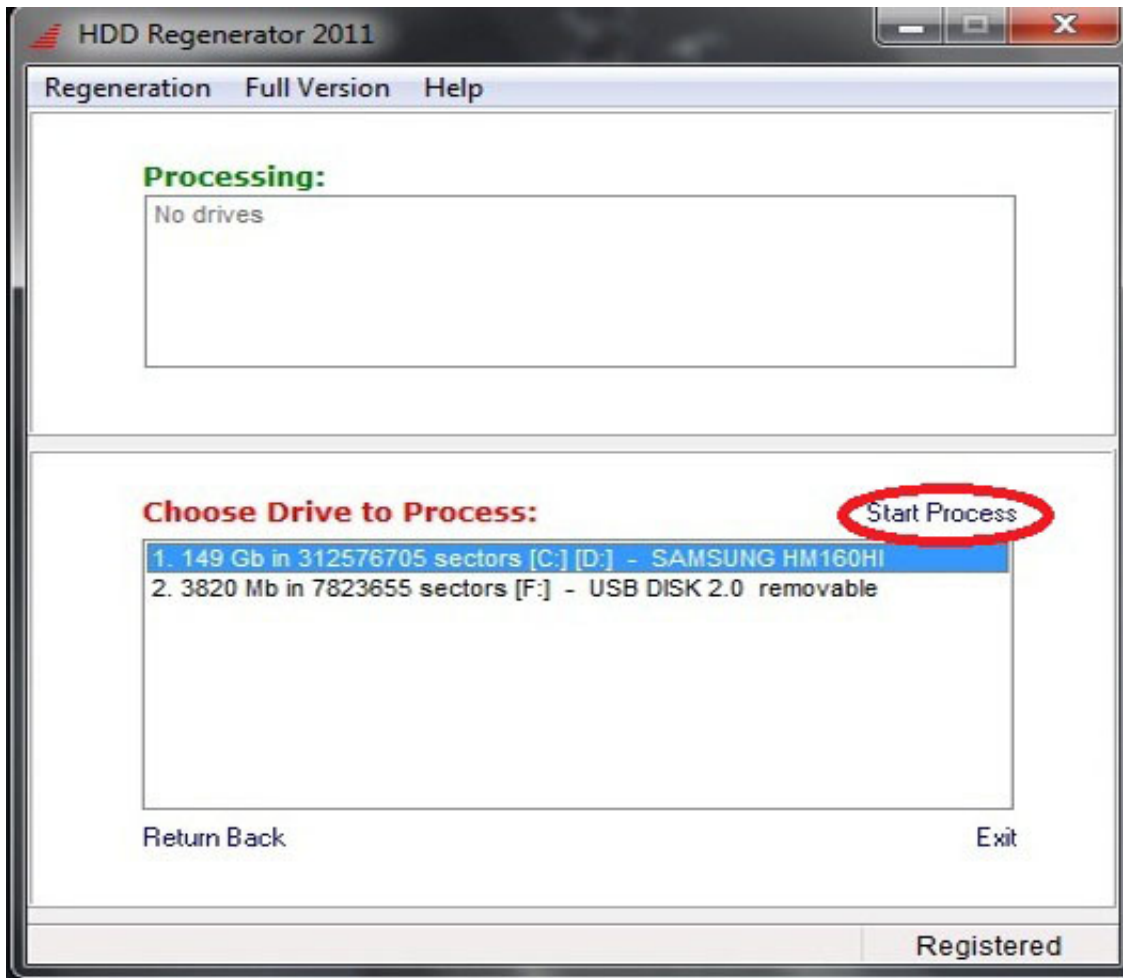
HDD Regenerator 2011

Regeneration Full Version Help

Processing:

No drives

Choose Drive to Process:

Start Process

1. 149 Gb in 312576705 sectors [C:] [D:] - SAMSUNG HM160HI
2. 3820 Mb in 7823655 sectors [F:] - USB DISK 2.0 removable

Return Back

Exit

Registered